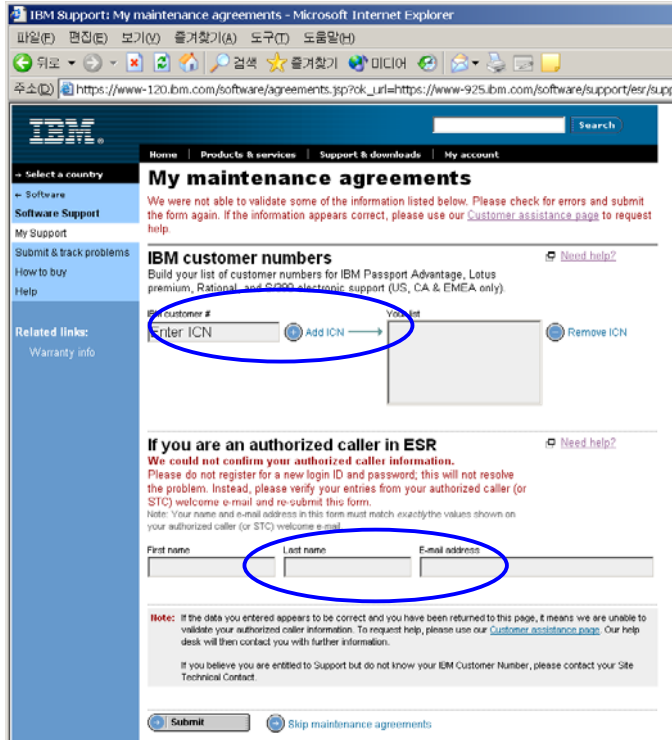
IBM Support: My maintenance agreements - Microsoft Internet Explorer

파일(F) 편집(E) 보기(V) 즐겨찾기(A) 도구(T) 도움말(H)

뒤로 검색 즐겨찾기 미디어

주소(D) https://www-120.ibm.com/software/agreements.jsp?ok_url=https://www-925.ibm.com/software/support/esr/sup

IBM

Search

Home | Products & services | Support & downloads | My account

» Select a country

« Software

Software Support

My Support

Submit & track problems

How to buy

Help

Related links:

Warranty info

My maintenance agreements

We were not able to validate some of the information listed below. Please check for errors and submit the form again. If the information appears correct, please use our Customer assistance page to request help.

IBM customer numbers

Need help?

Build your list of customer numbers for IBM Passport Advantage, Lotus premium, Rational, and S/390 electronic support (US, CA & EMEA only).

IBM customer #

Enter ICN

Add ICN

Your list

Remove ICN

If you are an authorized caller in ESR

Need help?

We could not confirm your authorized caller information.

Please do not register for a new login ID and password; this will not resolve the problem. Instead, please verify your entries from your authorized caller (or STC) welcome e-mail and re-submit this form.

Note: Your name and e-mail address in this form must match exactly the values shown on your authorized caller (or STC) welcome e-mail.

First name

Last name

E-mail address

Note: If the data you entered appears to be correct and you have been returned to this page, it means we are unable to validate your authorized caller information. To request help, please use our Customer assistance page. Our help desk will then contact you with further information.

If you believe you are entitled to Support but do not know your IBM Customer Number, please contact your Site Technical Contact.

Submit

Skip maintenance agreements